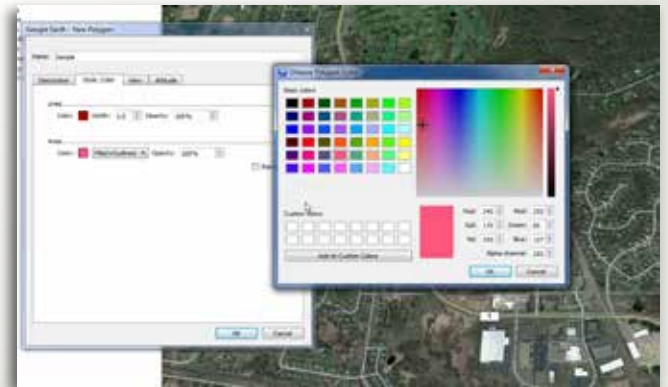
Google Earth - New Polygon

Name: Sample

Description | Style, Color | View | Altitude

Lines

Color: Width: 1.0 Opacity: 100%

Area

Color: Filled+Outlined Opacity: 100%

OK Cancel

Choose Polygon Color

Basic colors

Custom colors

Add to Custom Colors

Hue: 341 Red: 232

Sat: 170 Green: 66

Val: 232 Blue: 127

Alpha channel: 255

OK Cancel